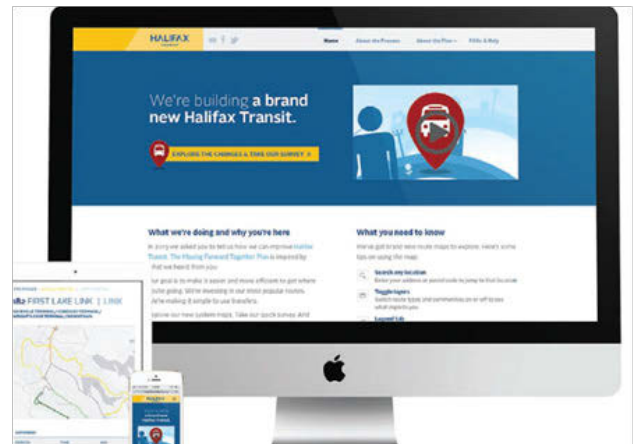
HALIFAX

Home About the Process About the Plan FAQs & Help

We're building a brand new Halifax Transit.

EXPLORE THE CHANGES & TAKE OUR SURVEY

What we're doing and why you're here

In 2013 we asked you to tell us how we can improve Halifax Transit. The Moving Forward Together Plan is inspired by what we heard from you.

Our goal is to make it easier and more efficient to get where you're going. We're investing in our most popular routes. We're making it simple to use transfers.

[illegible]

What you need to know

We've got brand new route maps to explore. Here's some tips on using the map.

Search my location
Enter your address or postal code to jump to that location

Toggle layers
Switch route types and permanence on or off to see what impacts you

Legend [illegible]

FIRST LAKE LINK | LINK

HALIFAX